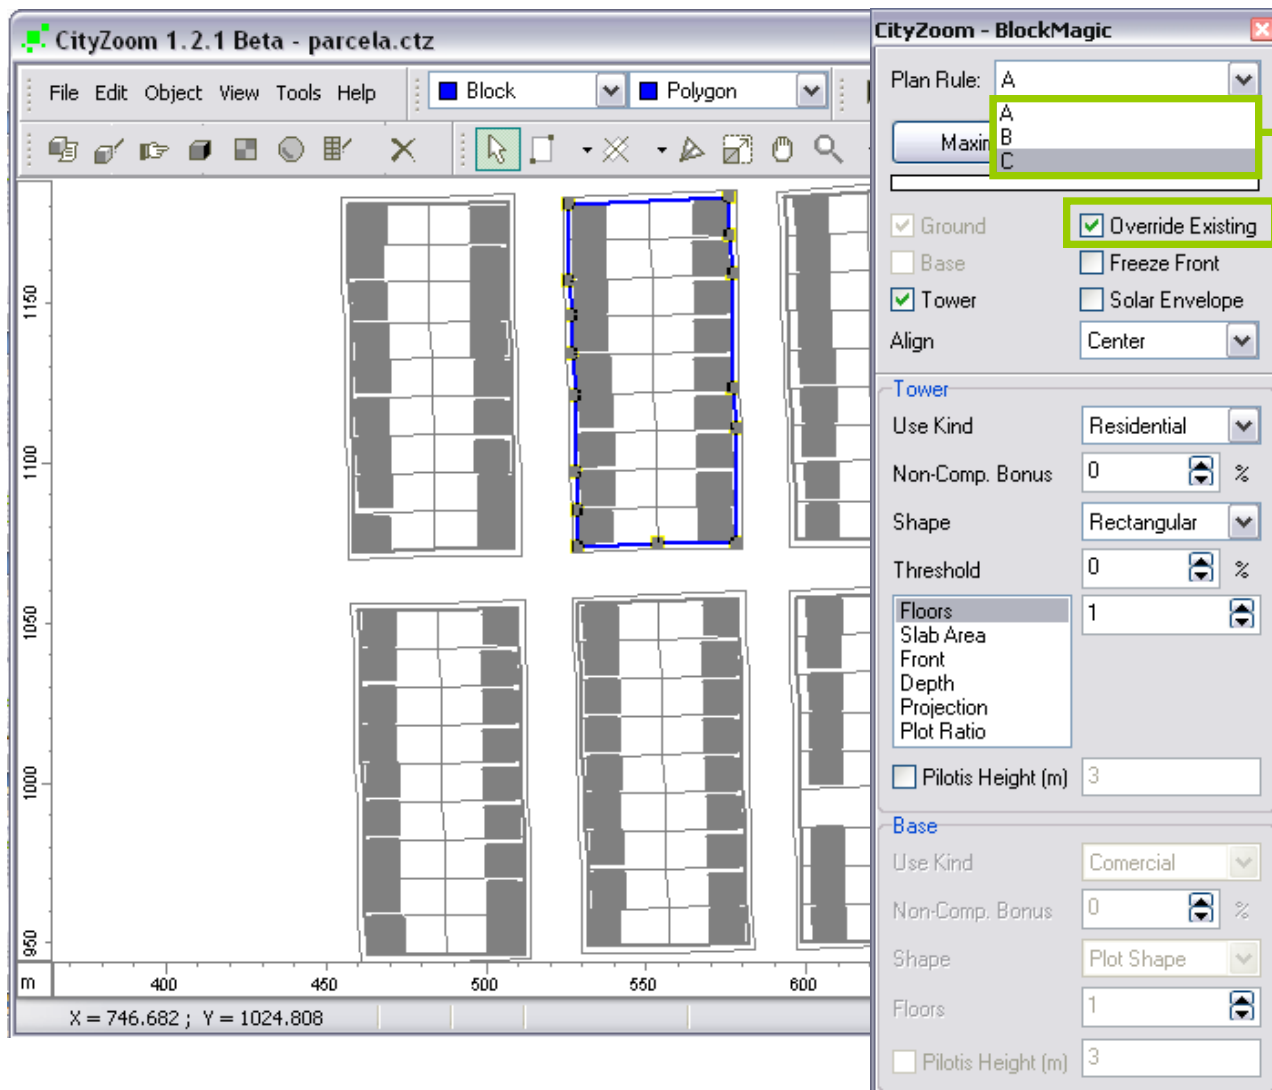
CityZoom 1.2.1 Beta - parcela.ctz

File Edit Object View Tools Help

Block

Polygon

1150

1100

1050

1000

950

m

400

450

500

550

600

X = 746.682 ; Y = 1024.808

CityZoom - BlockMagic

Plan Rule: A

A
B
C

Maxin

Ground

Override Existing

Base

Freeze Front

Tower

Solar Envelope

Align

Center

Tower

Use Kind

Residential

Non-Comp. Bonus

0

%

Shape

Rectangular

Threshold

0

%

Floors
Slab Area
Front
Depth
Projection
Plot Ratio

1

Pilotis Height (m)

3

Base

Use Kind

Comercial

Non-Comp. Bonus

0

%

Shape

Plot Shape

Floors

1

Pilotis Height (m)

3